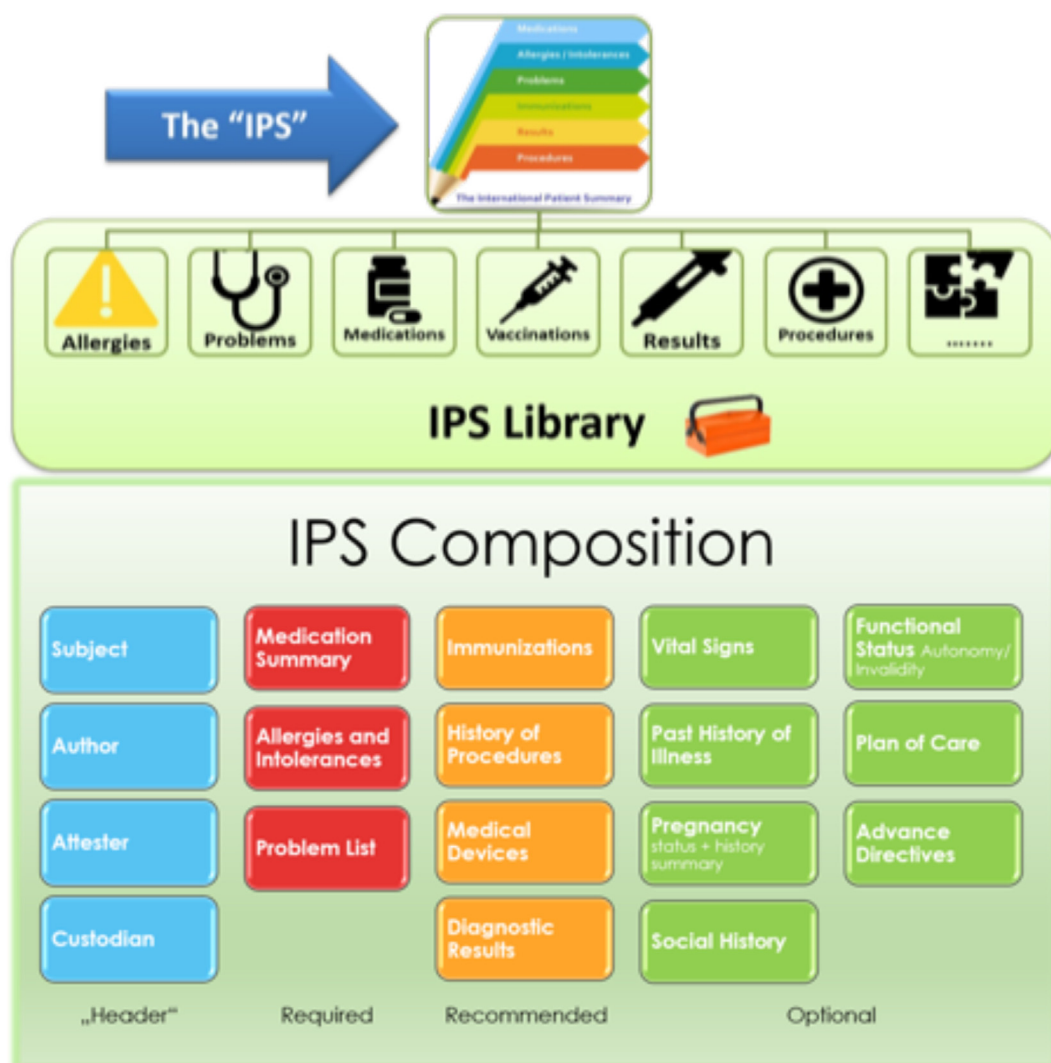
The "IPS"

Medications
Allergies / Intolerances
Problems
Immunizations
Results
Procedures
The International Patient Summary

Allergies
Problems
Medications
Vaccinations
Results
Procedures
.......

IPS Library

IPS Composition

Subject
Author
Attester
Custodian

Medication Summary
Allergies and Intolerances
Problem List

Immunizations
History of Procedures
Medical Devices
Diagnostic Results

Vital Signs
Past History of Illness
Pregnancy status + history summary
Social History

Functional Status Autonomy/ Invalidity
Plan of Care
Advance Directives

„Header"
Required
Recommended
Optional